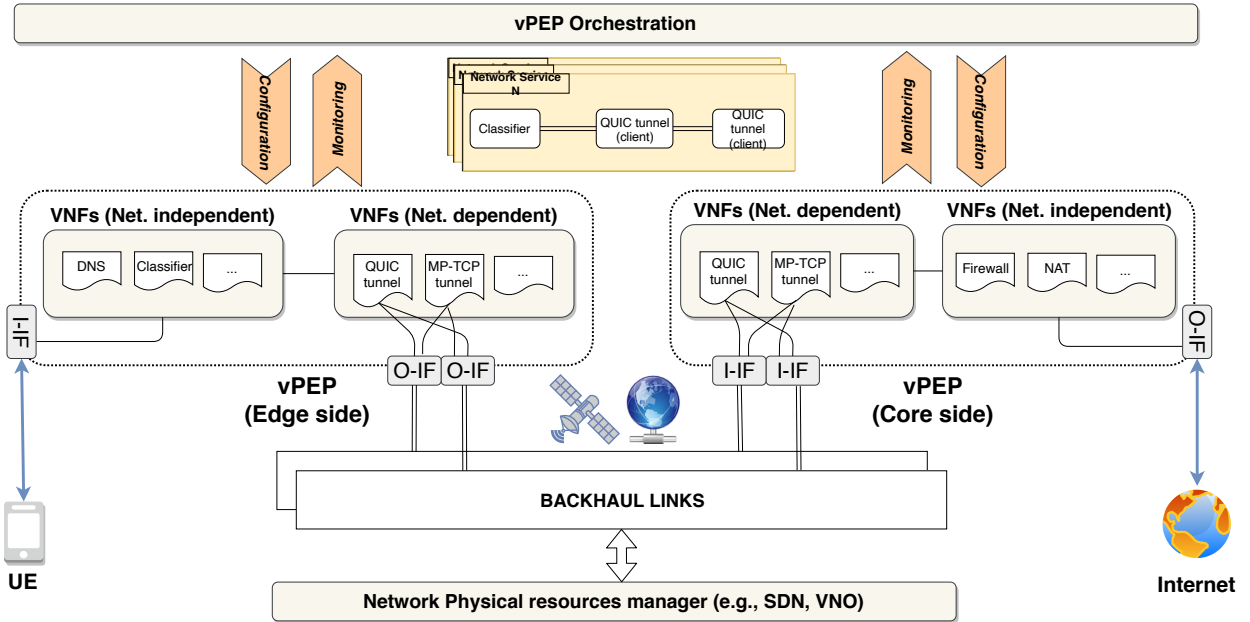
vPEP Orchestration

Configuration

Monitoring

Network Service N

Classifier

QUIC tunnel (client)

QUIC tunnel (client)

Monitoring

Configuration

VNFs (Net. independent)

DNS

Classifier

...

VNFs (Net. dependent)

QUIC tunnel

MP-TCP tunnel

...

I-IF

O-IF

O-IF

vPEP (Edge side)

VNFs (Net. dependent)

QUIC tunnel

MP-TCP tunnel

...

VNFs (Net. independent)

Firewall

NAT

...

O-IF

I-IF

I-IF

vPEP (Core side)

BACKHAUL LINKS

UE

Internet

Network Physical resources manager (e.g., SDN, VNO)